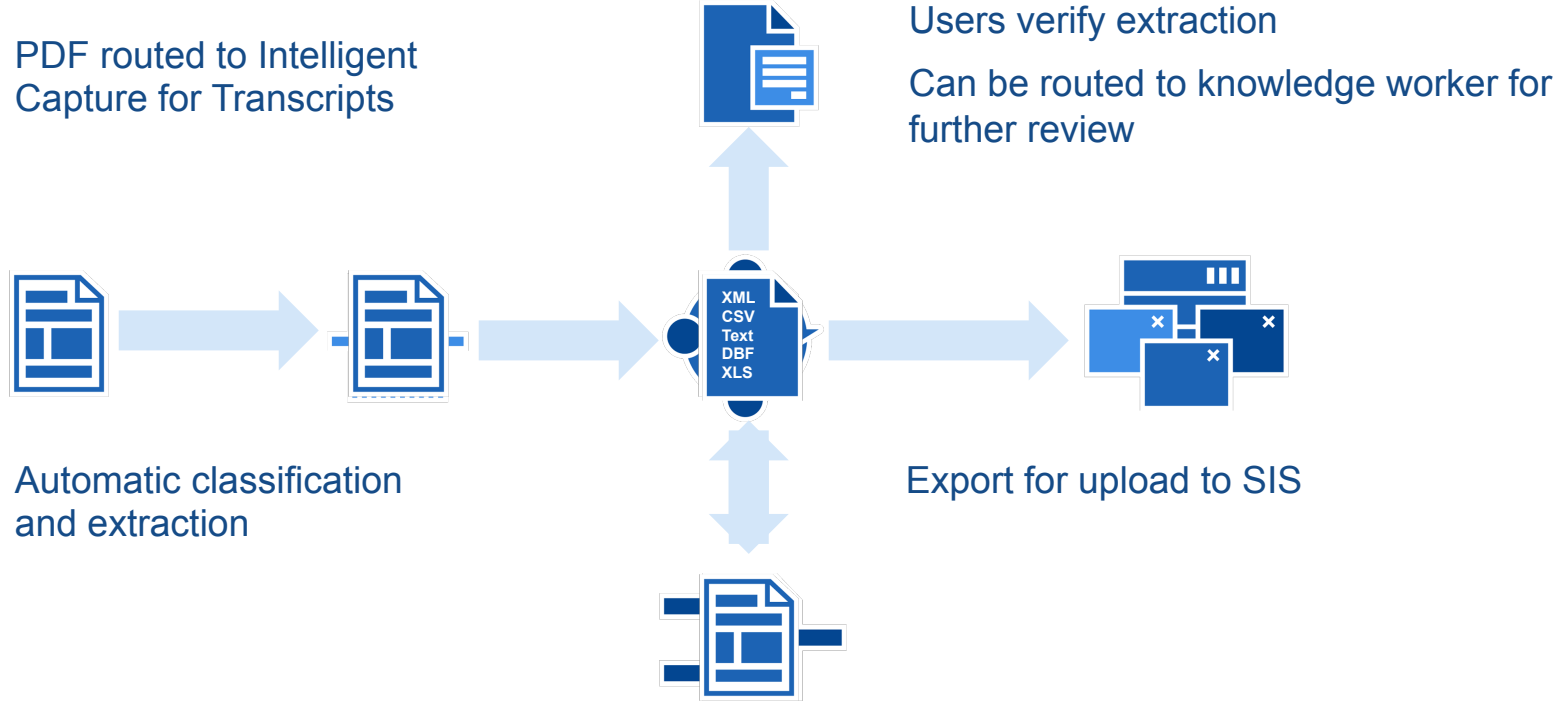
PDF routed to Intelligent Capture for Transcripts

Users verify extraction

Can be routed to knowledge worker for further review

XML
CSV
Text
DBF
XLS

Automatic classification and extraction

Export for upload to SIS